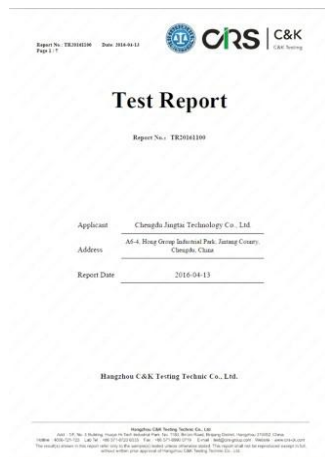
Report No.: TR20161100 Date: 2016-04-13
Page 1 / 7

CIRS | C&K
C&K Testing

Test Report

Report No.: TR20161100

| Applicant | Changzhou Jingtai Technology Co., Ltd. |
|---|---|
| Address | A6-4, Hong Group Industrial Park, Jintang County, Changzhou, China |
| Report Date | 2016-04-13 |

Hangzhou C&K Testing Technic Co., Ltd.

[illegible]